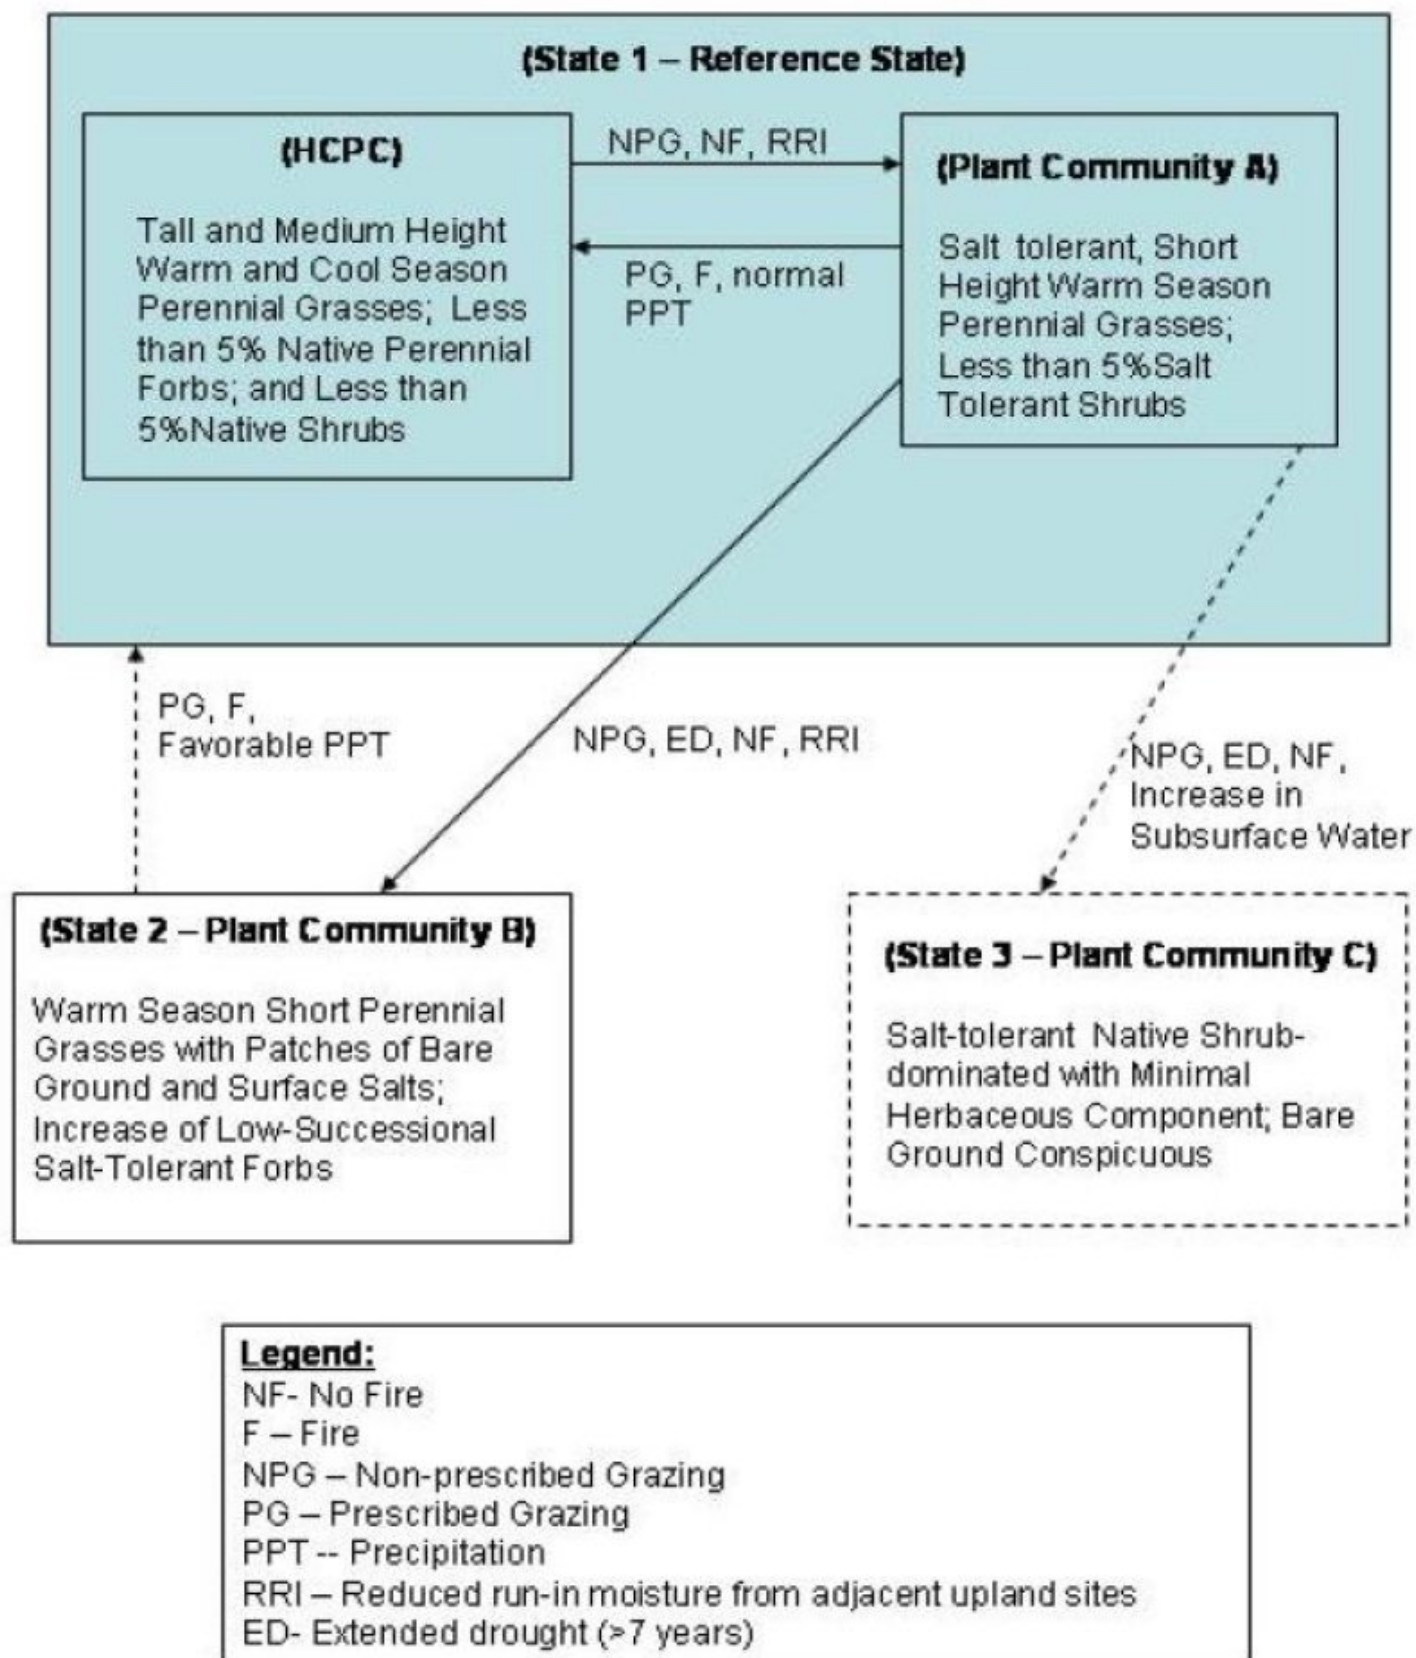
(State 1 – Reference State)

(HCPC)

Tall and Medium Height Warm and Cool Season Perennial Grasses; Less than 5% Native Perennial Forbs; and Less than 5%Native Shrubs

NPG, NF, RRI

PG, F, normal PPT

(Plant Community A)

Salt tolerant, Short Height Warm Season Perennial Grasses; Less than 5%Salt Tolerant Shrubs

PG, F, Favorable PPT

NPG, ED, NF, RRI

NPG, ED, NF, Increase in Subsurface Water

(State 2 – Plant Community B)

Warm Season Short Perennial Grasses with Patches of Bare Ground and Surface Salts; Increase of Low-Successional Salt-Tolerant Forbs

(State 3 – Plant Community C)

Salt-tolerant Native Shrub-dominated with Minimal Herbaceous Component; Bare Ground Conspicuous

Legend:
NF- No Fire
F – Fire
NPG – Non-prescribed Grazing
PG – Prescribed Grazing
PPT -- Precipitation
RRI – Reduced run-in moisture from adjacent upland sites
ED- Extended drought (>7 years)